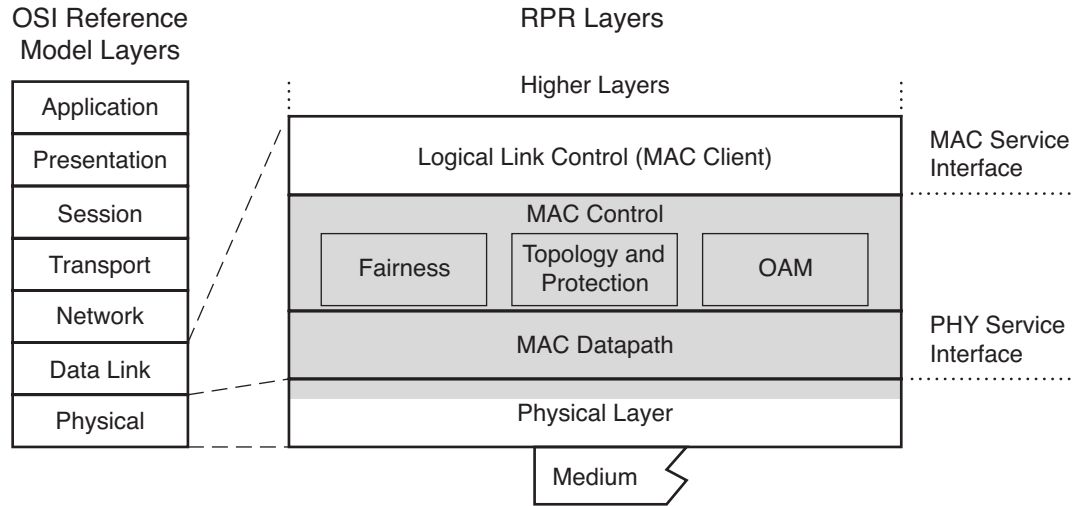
OSI Reference Model Layers

Application

Presentation

Session

Transport

Network

Data Link

Physical

RPR Layers

Higher Layers

Logical Link Control (MAC Client)

MAC Service Interface

MAC Control

Fairness

Topology and Protection

OAM

MAC Datapath

PHY Service Interface

Physical Layer

Medium